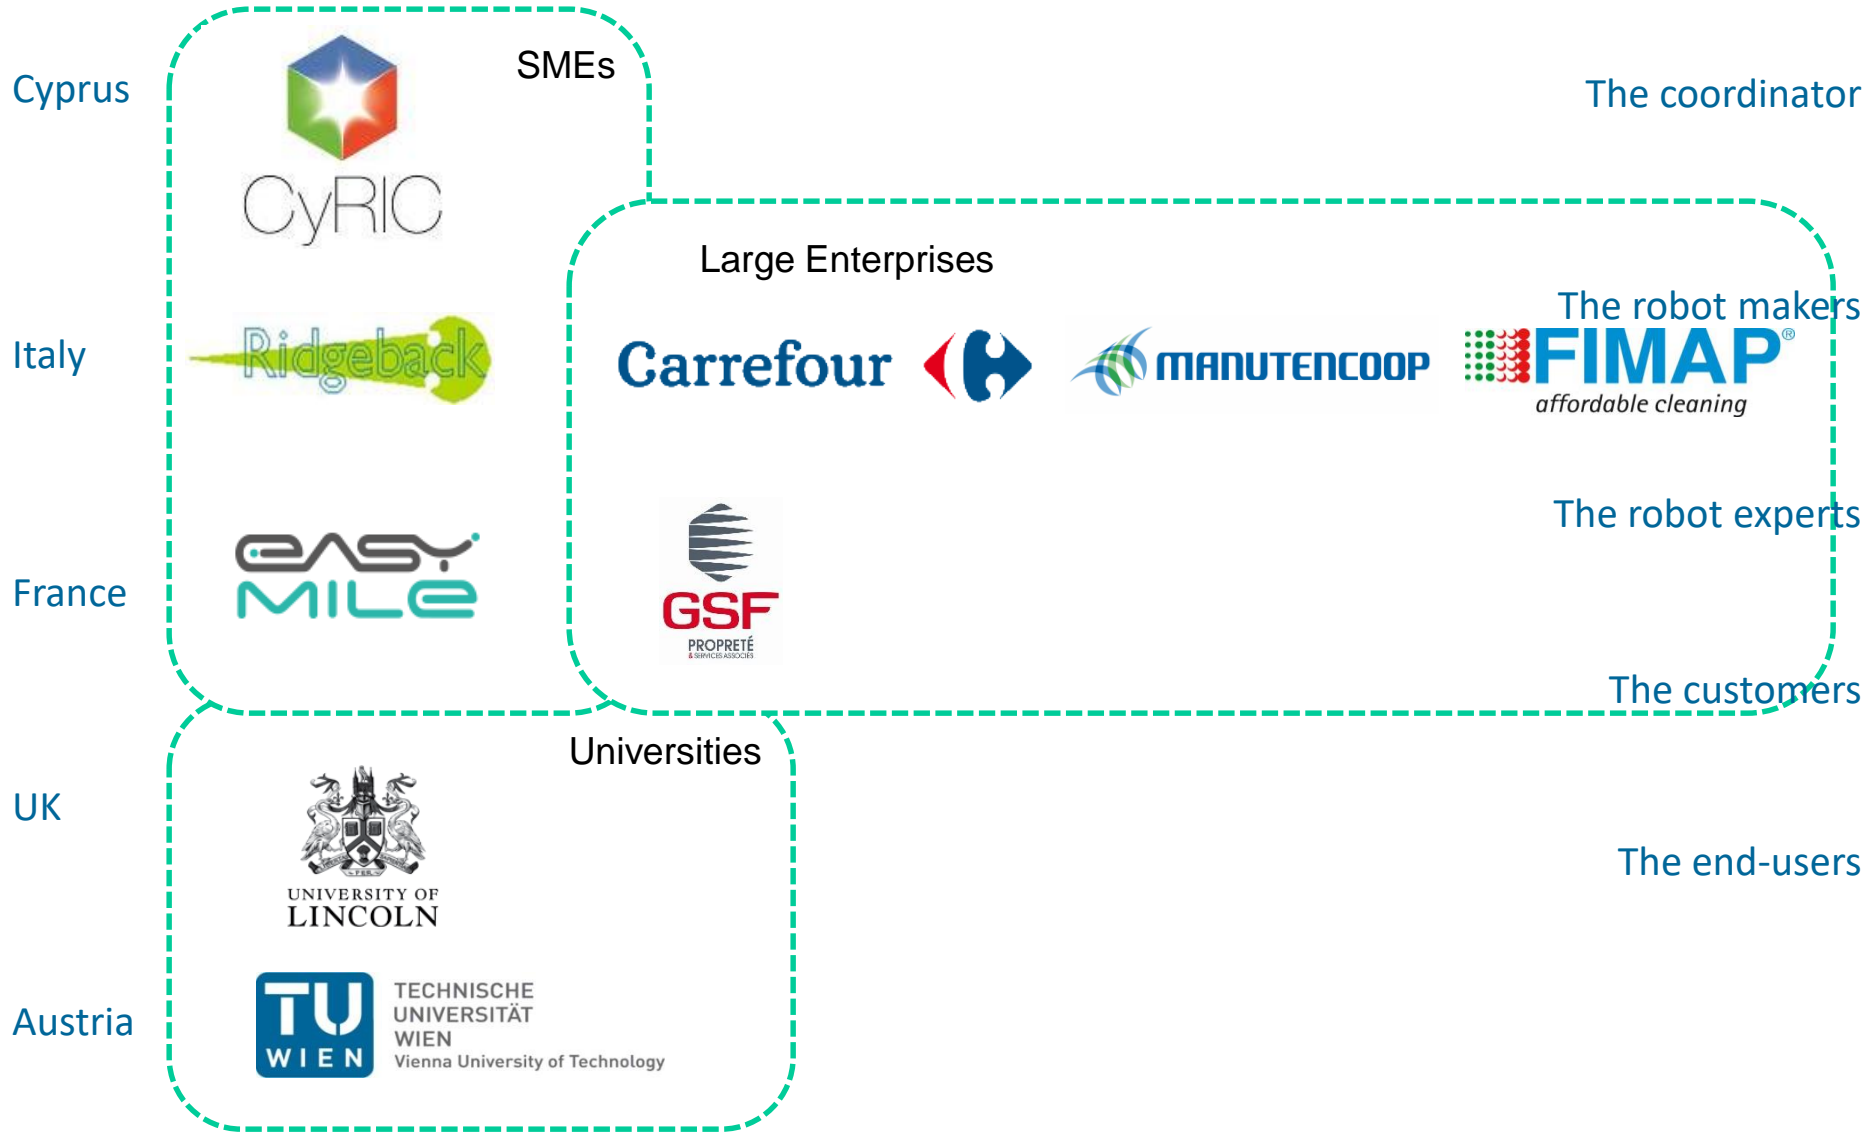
Cyprus

SMEs

CyRIC

The coordinator

Large Enterprises

Italy

Ridgeback

The robot makers

Carrefour

MANUTENCOOP

FIMAP®
affordable cleaning

The robot experts

France

easy
MILE

GSF
PROPRETÉ
& SERVICES ASSOCIÉS

The customers

Universities

UK

UNIVERSITY OF
LINCOLN

The end-users

Austria

TU
WIEN

TECHNISCHE
UNIVERSITÄT
WIEN
Vienna University of Technology